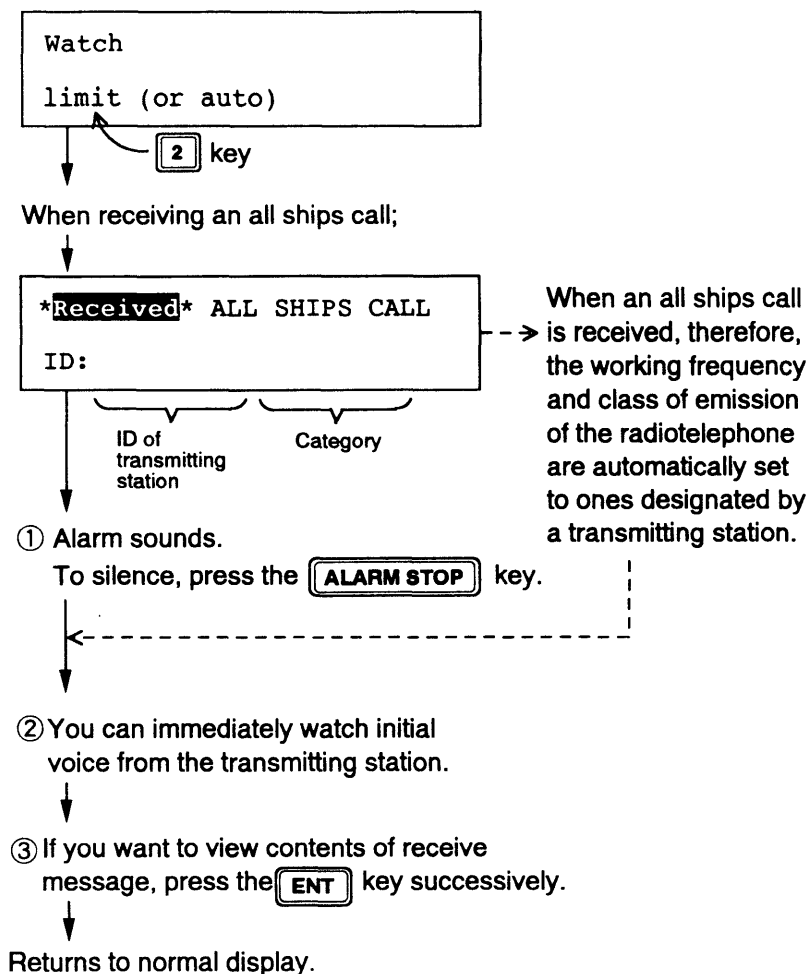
Watch

limit (or auto)

2 key

When receiving an all ships call;

\*Received\* ALL SHIPS CALL

ID:

ID of transmitting station

Category

When an all ships call is received, therefore, the working frequency and class of emission of the radiotelephone are automatically set to ones designated by a transmitting station.

① Alarm sounds.
To silence, press the ALARM STOP key.

② You can immediately watch initial voice from the transmitting station.

③ If you want to view contents of receive message, press the ENT key successively.

Returns to normal display.